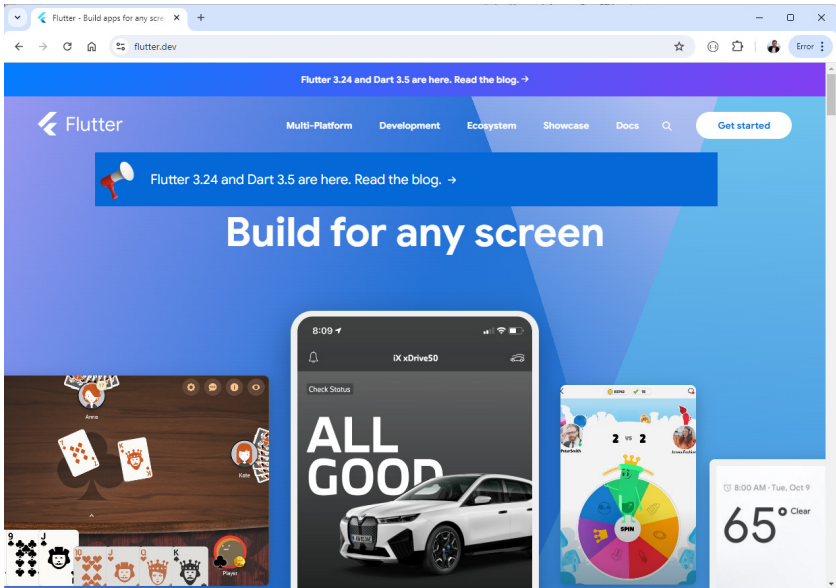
Flutter - Build apps for any scre ×
+
flutter.dev
Error

Flutter 3.24 and Dart 3.5 are here. Read the blog. →

Flutter
Multi-Platform
Development
Ecosystem
Showcase
Docs
Get started

Flutter 3.24 and Dart 3.5 are here. Read the blog. →

Build for any screen

Anna
Kate
Player

8:09
iX xDrive50
Check Status
ALL GOOD

2 vs 2
SPIN

8:00 AM - Tue, Oct 9
65°
Clear